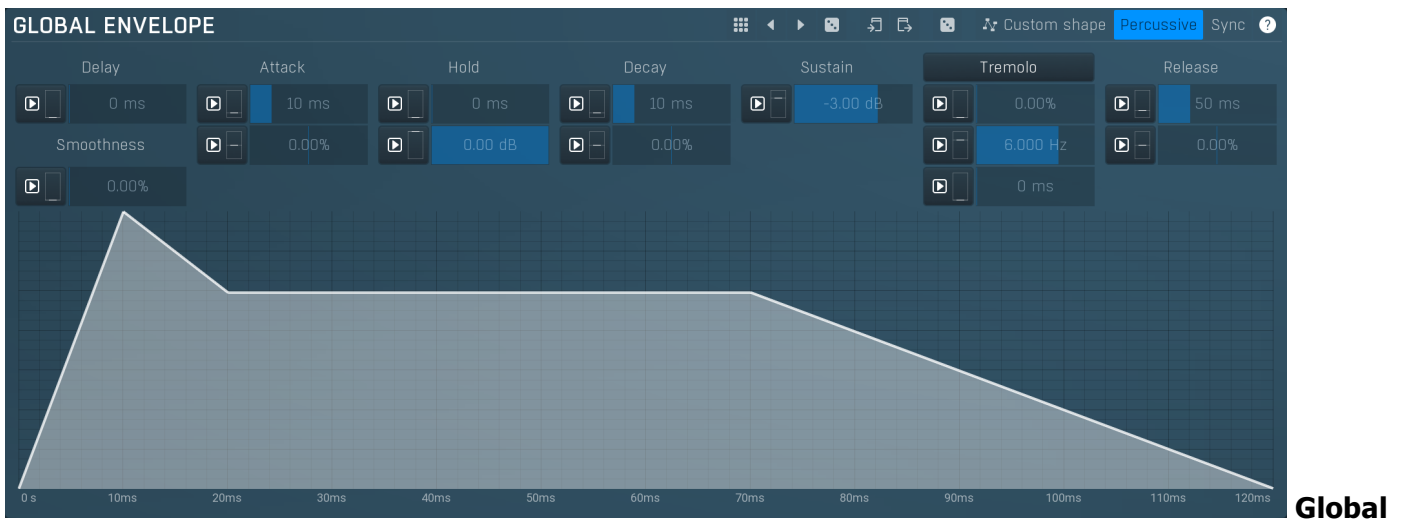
GLOBAL ENVELOPE

Custom shape Percussive Sync ?

Delay
0 ms

Attack
10 ms
0.00%

Hold
0 ms
0.00 dB

Decay
10 ms
0.00%

Sustain
-3.00 dB

Tremolo
0.00%
6.000 Hz
0 ms

Release
50 ms
0.00%

Smoothness
0.00%

0 s 10ms 20ms 30ms 40ms 50ms 60ms 70ms 80ms 90ms 100ms 110ms 120ms

Global